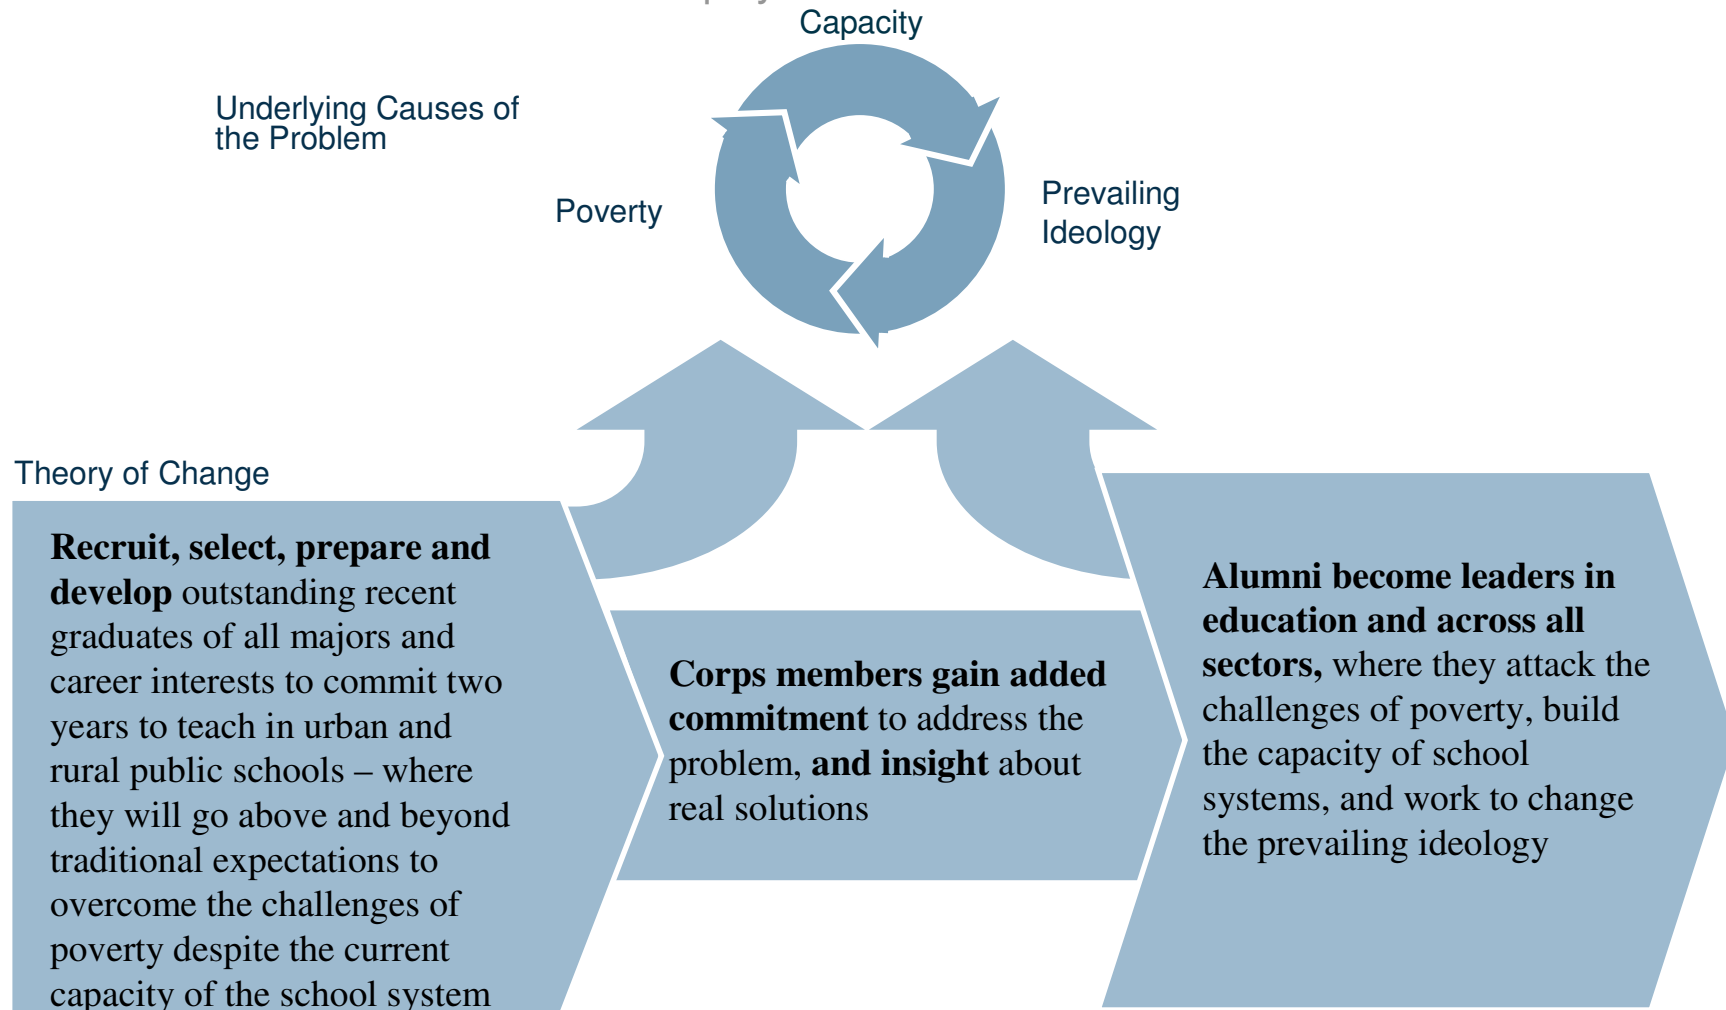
Capacity

Underlying Causes of the Problem

Poverty

Prevailing Ideology

Theory of Change

**Recruit, select, prepare and develop** outstanding recent graduates of all majors and career interests to commit two years to teach in urban and rural public schools – where they will go above and beyond traditional expectations to overcome the challenges of poverty despite the current capacity of the school system

**Corps members gain added commitment** to address the problem, **and insight** about real solutions

**Alumni become leaders in education and across all sectors,** where they attack the challenges of poverty, build the capacity of school systems, and work to change the prevailing ideology